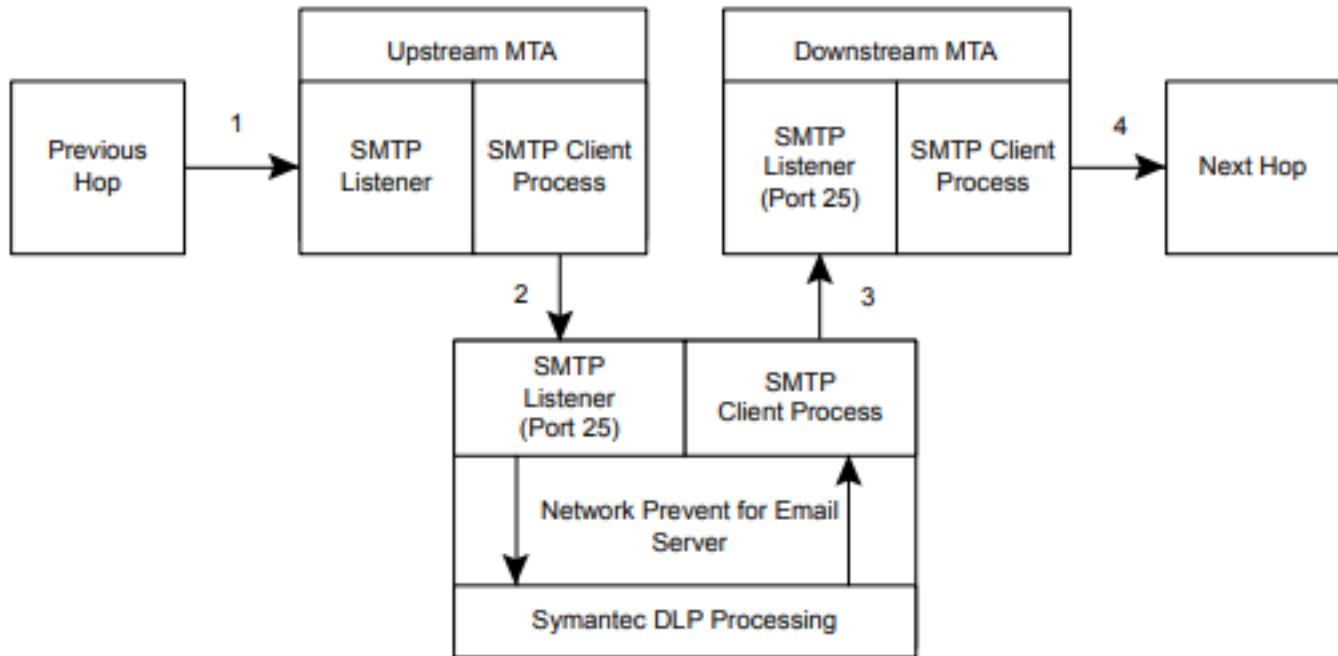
Previous Hop

1

Upstream MTA

SMTP Listener

SMTP Client Process

Downstream MTA

SMTP Listener (Port 25)

SMTP Client Process

4

Next Hop

2

3

SMTP Listener (Port 25)

SMTP Client Process

Network Prevent for Email Server

Symantec DLP Processing